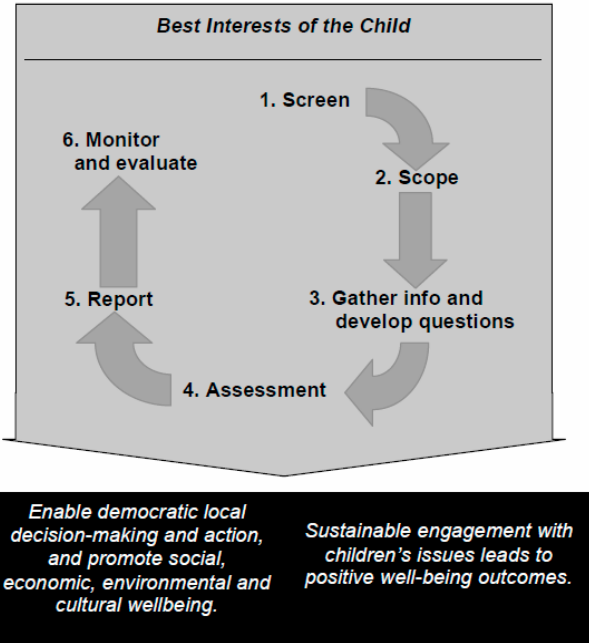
Best Interests of the Child

1. Screen

2. Scope

3. Gather info and develop questions

4. Assessment

5. Report

6. Monitor and evaluate

Enable democratic local decision-making and action, and promote social, economic, environmental and cultural wellbeing.

Sustainable engagement with children's issues leads to positive well-being outcomes.